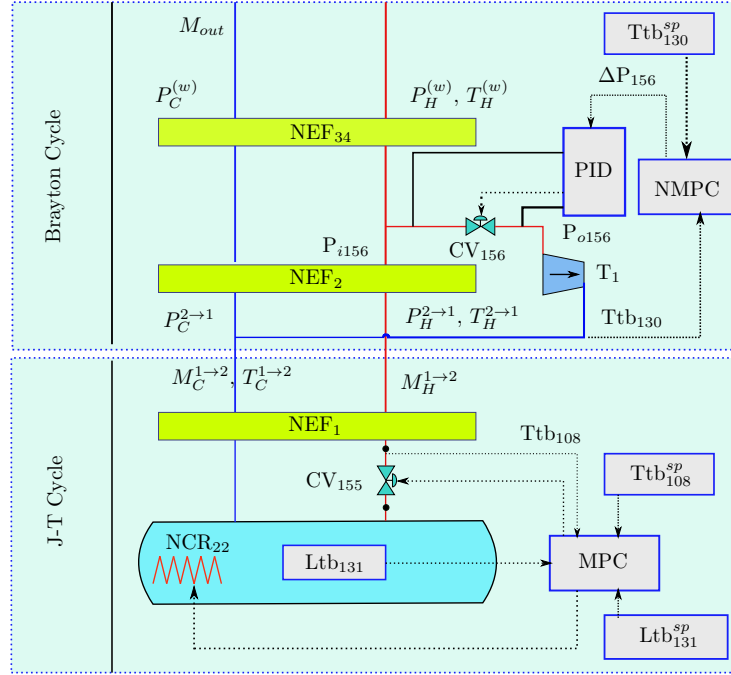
Brayton Cycle

$M_{out}$

$\text{Ttb}_{130}^{sp}$

$\Delta\text{P}_{156}$

$P_C^{(w)}$

$P_H^{(w)}$, $T_H^{(w)}$

$\text{NEF}_{34}$

PID

NMPC

$\text{CV}_{156}$

$\text{P}_{o156}$

$\text{P}_{i156}$

$\text{NEF}_2$

$\text{T}_1$

$P_C^{2\to1}$

$P_H^{2\to1}$, $T_H^{2\to1}$

$\text{Ttb}_{130}$

J-T Cycle

$M_C^{1\to2}$, $T_C^{1\to2}$

$M_H^{1\to2}$

$\text{NEF}_1$

$\text{Ttb}_{108}$

$\text{CV}_{155}$

$\text{Ttb}_{108}^{sp}$

$\text{NCR}_{22}$

$\text{Ltb}_{131}$

MPC

$\text{Ltb}_{131}^{sp}$